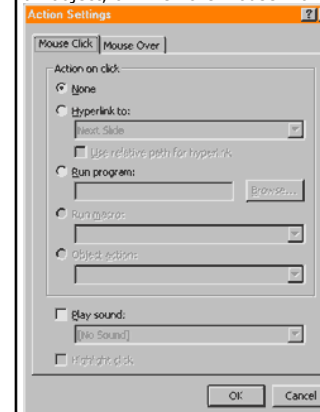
Action Settings

?

Mouse Click | Mouse Over

Action on click

None

Hyperlink to:

Next Slide

Use relative path for hyperlink

Run program:

Browse...

Run macro:

Object action:

Play sound:

[No Sound]

Highlight click

OK

Cancel